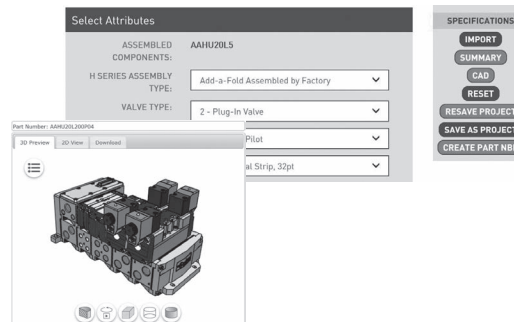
Select Attributes

ASSEMBLED COMPONENTS: AAHU20L5

H SERIES ASSEMBLY TYPE: Add-a-Fold Assembled by Factory

VALVE TYPE: 2 - Plug-In Valve

Pilot

al Strip, 32pt

Part Number: AAHU20L200P04

3D Preview | 2D View | Download

SPECIFICATIONS

IMPORT

SUMMARY

CAD

RESET

RESAVE PROJECT

SAVE AS PROJECT

CREATE PART NB